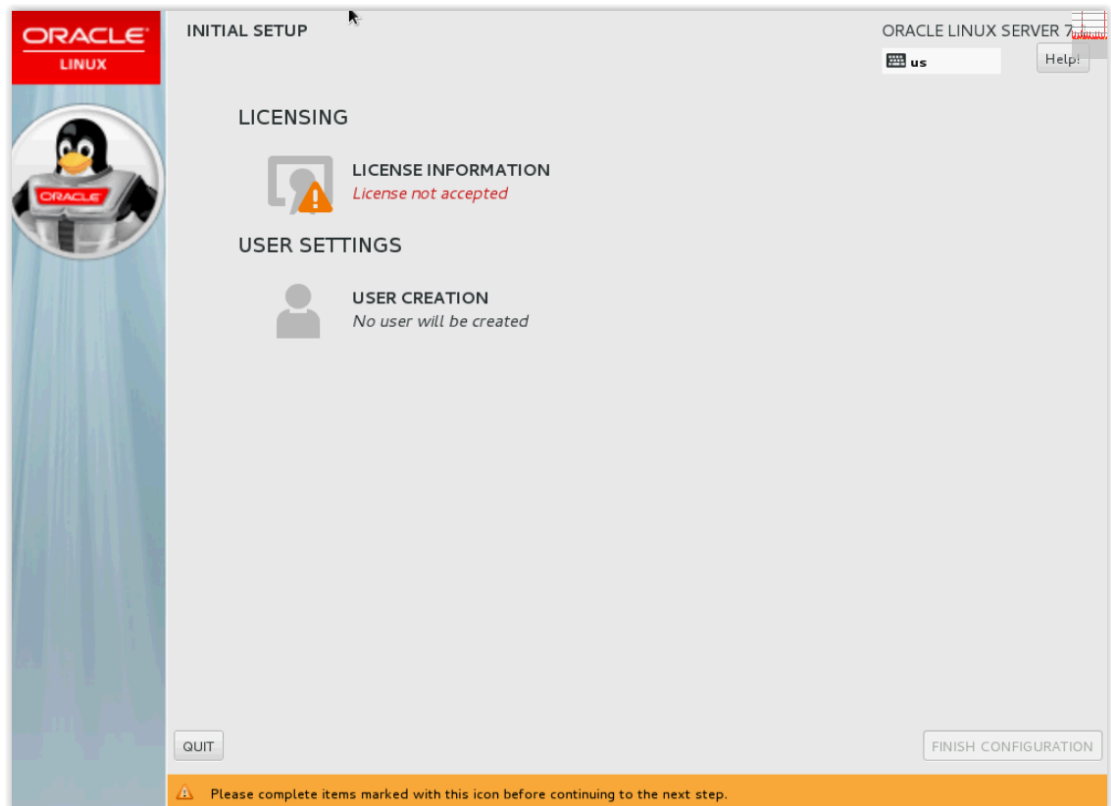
ORACLE
LINUX

ORACLE

INITIAL SETUP

ORACLE LINUX SERVER 7.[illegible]

us

Help!

LICENSING

LICENSE INFORMATION
License not accepted

USER SETTINGS

USER CREATION
No user will be created

QUIT

FINISH CONFIGURATION

Please complete items marked with this icon before continuing to the next step.